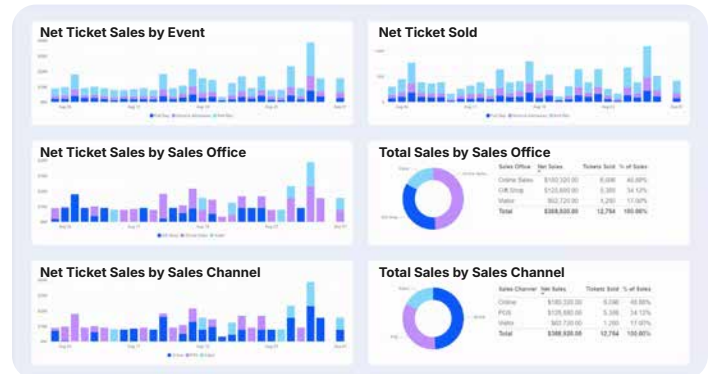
Net Ticket Sales by Event

Net Ticket Sold

Net Ticket Sales by Sales Office

Total Sales by Sales Office

| Sales Office | Net Sales | Tickets Sold | % of Sales |
|---|---|---|---|
| Online Sales | $160,320.00 | 6,006 | 46.88% |
| Gift Shop | $125,680.00 | 5,380 | 34.12% |
| Visitor | $62,720.00 | 1,250 | 17.00% |
| Total | $368,920.00 | 12,764 | 100.00% |

Net Ticket Sales by Sales Channel

Total Sales by Sales Channel

| Sales Channel | Net Sales | Tickets Sold | % of Sales |
|---|---|---|---|
| Online | $180,320.00 | 6,046 | 48.88% |
| POS | $125,880.00 | 5,388 | 34.12% |
| Visitor | $62,720.00 | 1,250 | 17.00% |
| Total | $368,920.00 | 12,764 | 100.00% |